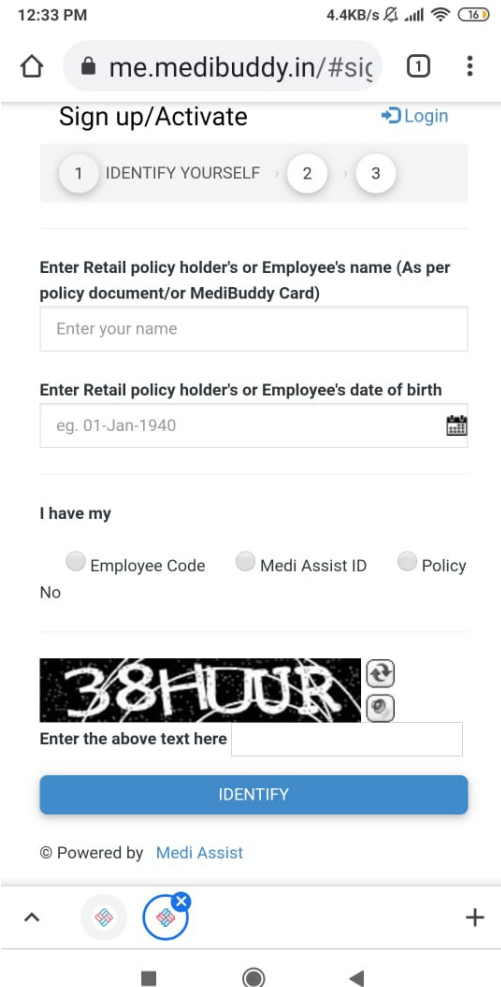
12:33 PM 4.4KB/s 16

me.medibuddy.in/#sig 1

Sign up/Activate Login

1 IDENTIFY YOURSELF 2 3

Enter Retail policy holder's or Employee's name (As per policy document/or MediBuddy Card)

Enter your name

Enter Retail policy holder's or Employee's date of birth

eg. 01-Jan-1940

I have my

Employee Code Medi Assist ID Policy No

38HUUR

Enter the above text here

IDENTIFY

© Powered by Medi Assist

+